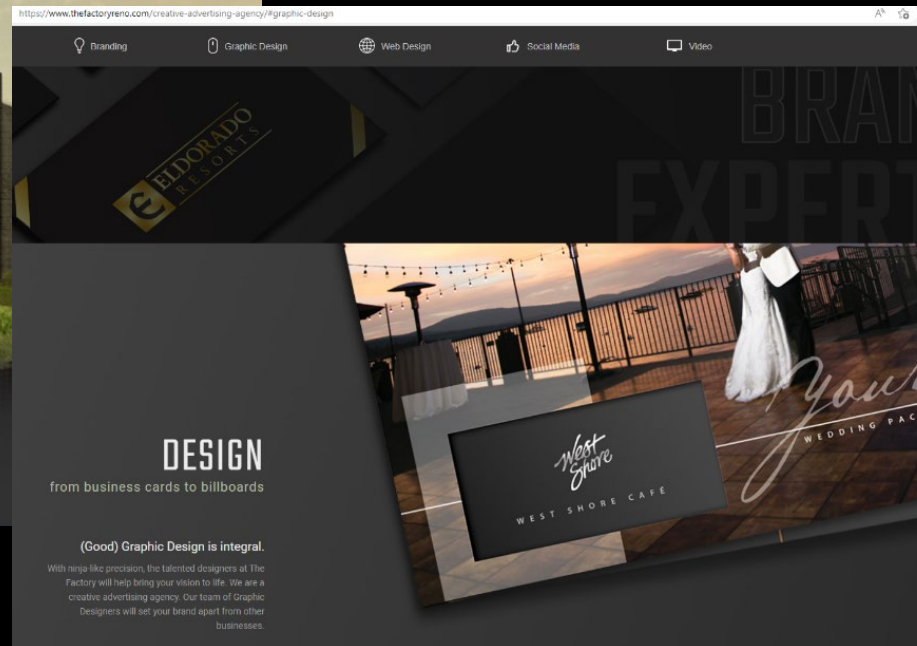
https://www.thefactoryreno.com/creative-advertising-agency/#graphic-design

Branding Graphic Design Web Design Social Media Video

BRAN
EXPERT

ELDORADO RESORTS

DESIGN
from business cards to billboards

(Good) Graphic Design is integral.

With ninja-like precision, the talented designers at The Factory will help bring your vision to life. We are a creative advertising agency. Our team of Graphic Designers will set your brand apart from other businesses.

West Shore
WEST SHORE CAFE

Your
WEDDING PAC